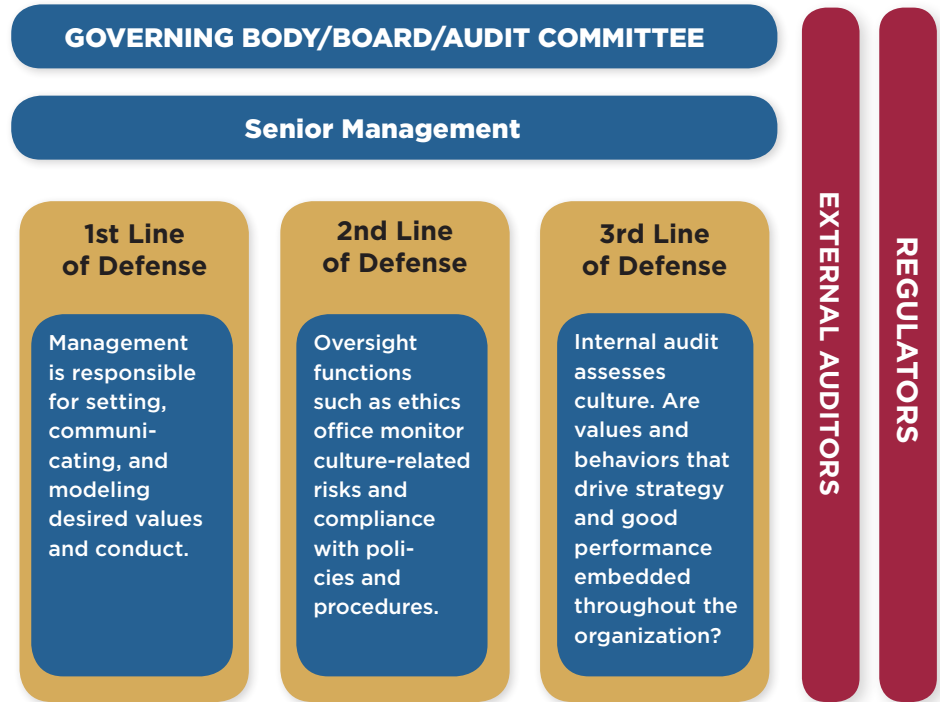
GOVERNING BODY/BOARD/AUDIT COMMITTEE

Senior Management

1st Line of Defense

Management is responsible for setting, communicating, and modeling desired values and conduct.

2nd Line of Defense

Oversight functions such as ethics office monitor culture-related risks and compliance with policies and procedures.

3rd Line of Defense

Internal audit assesses culture. Are values and behaviors that drive strategy and good performance embedded throughout the organization?

EXTERNAL AUDITORS

REGULATORS